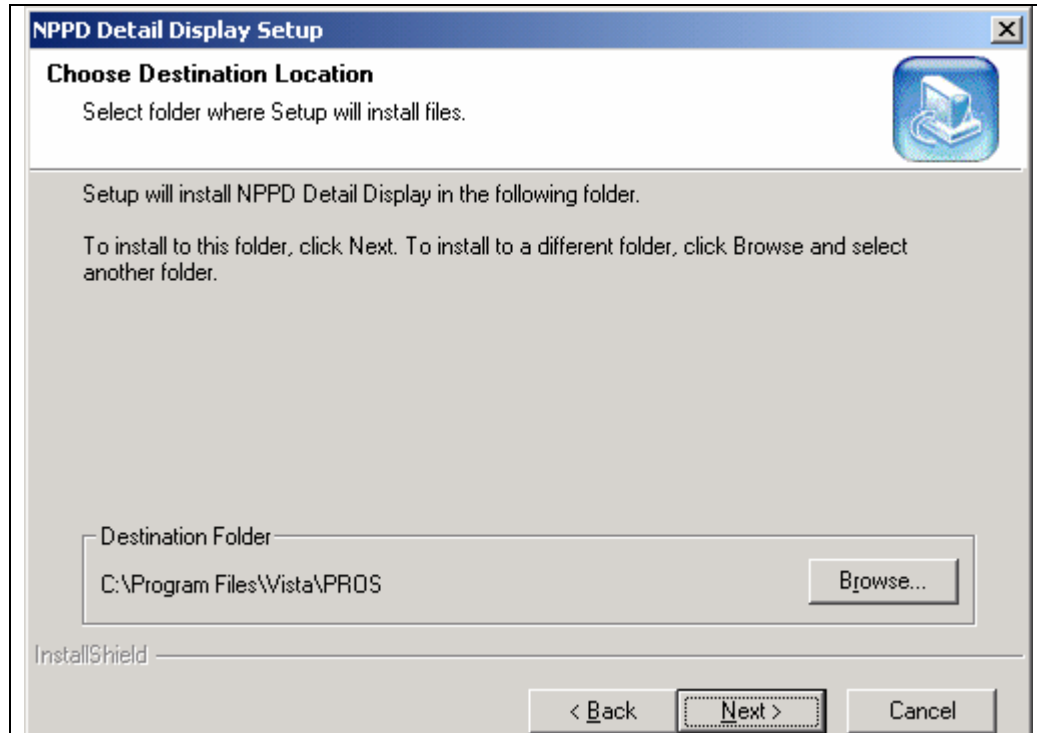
NPPD Detail Display Setup

Choose Destination Location

Select folder where Setup will install files.

Setup will install NPPD Detail Display in the following folder.

To install to this folder, click Next. To install to a different folder, click Browse and select another folder.

Destination Folder

C:\Program Files\Vista\PROS

Browse...

InstallShield

< Back

Next >

Cancel